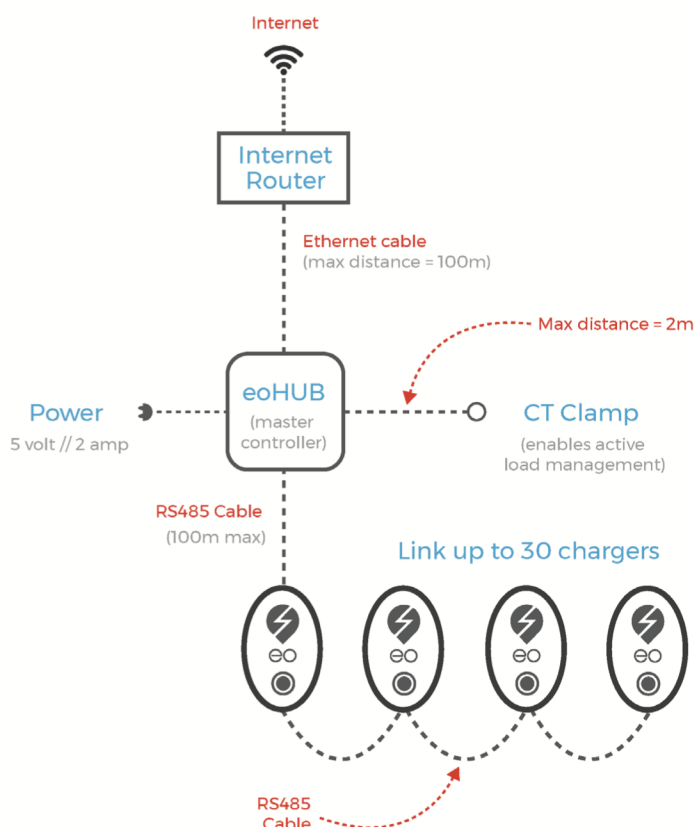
Internet

Internet Router

Ethernet cable
(max distance = 100m)

Max distance = 2m

Power
5 volt // 2 amp

eoHUB
(master controller)

CT Clamp
(enables active load management)

RS485 Cable
(100m max)

Link up to 30 chargers

eo

eo

eo

eo

RS485
Cable